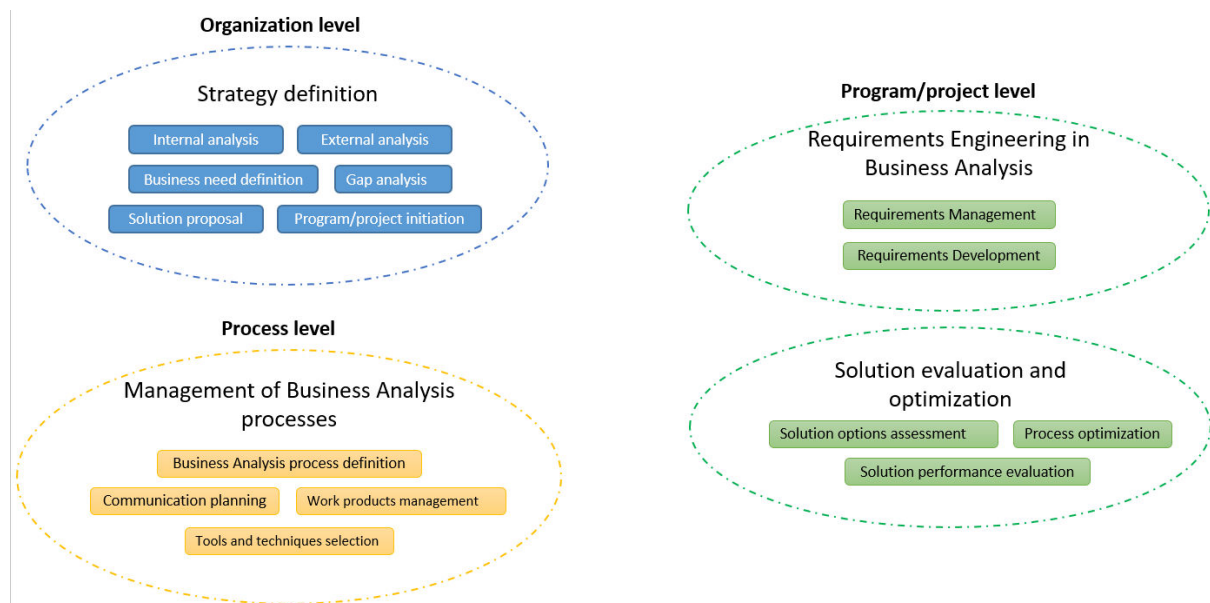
Organization level

Strategy definition

Internal analysis
External analysis
Business need definition
Gap analysis
Solution proposal
Program/project initiation

Process level

Management of Business Analysis processes

Business Analysis process definition
Communication planning
Work products management
Tools and techniques selection

Program/project level

Requirements Engineering in Business Analysis

Requirements Management
Requirements Development

Solution evaluation and optimization

Solution options assessment
Process optimization
Solution performance evaluation